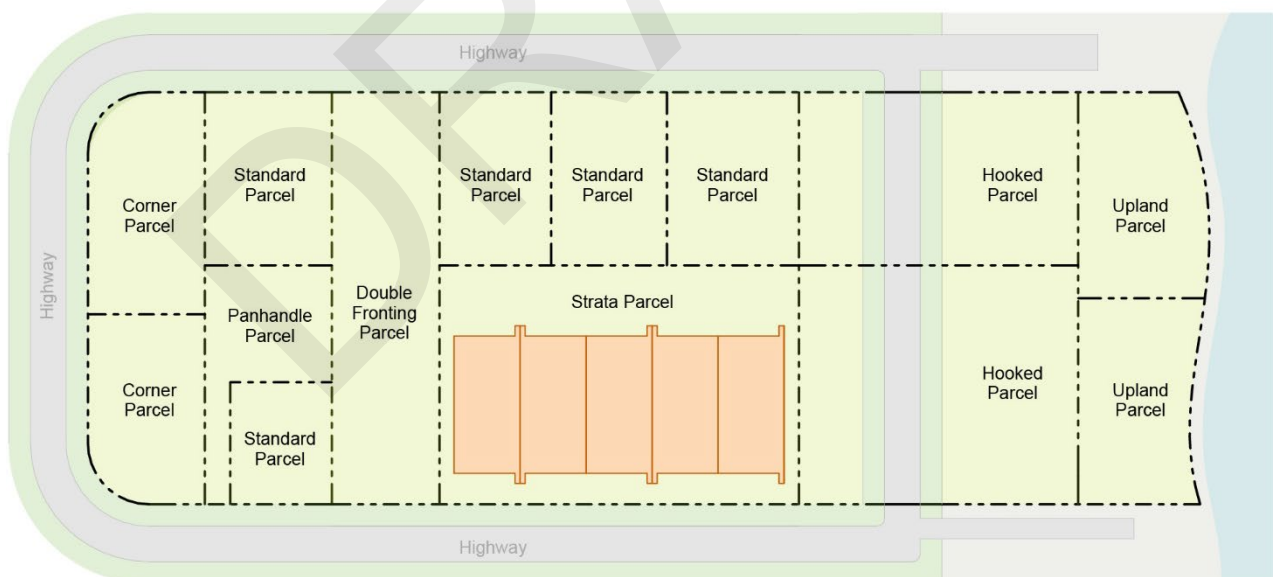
Highway

Highway

Corner Parcel

Standard Parcel

Panhandle Parcel

Standard Parcel

Corner Parcel

Double Fronting Parcel

Standard Parcel

Standard Parcel

Standard Parcel

Strata Parcel

Hooked Parcel

Hooked Parcel

Upland Parcel

Upland Parcel

Highway